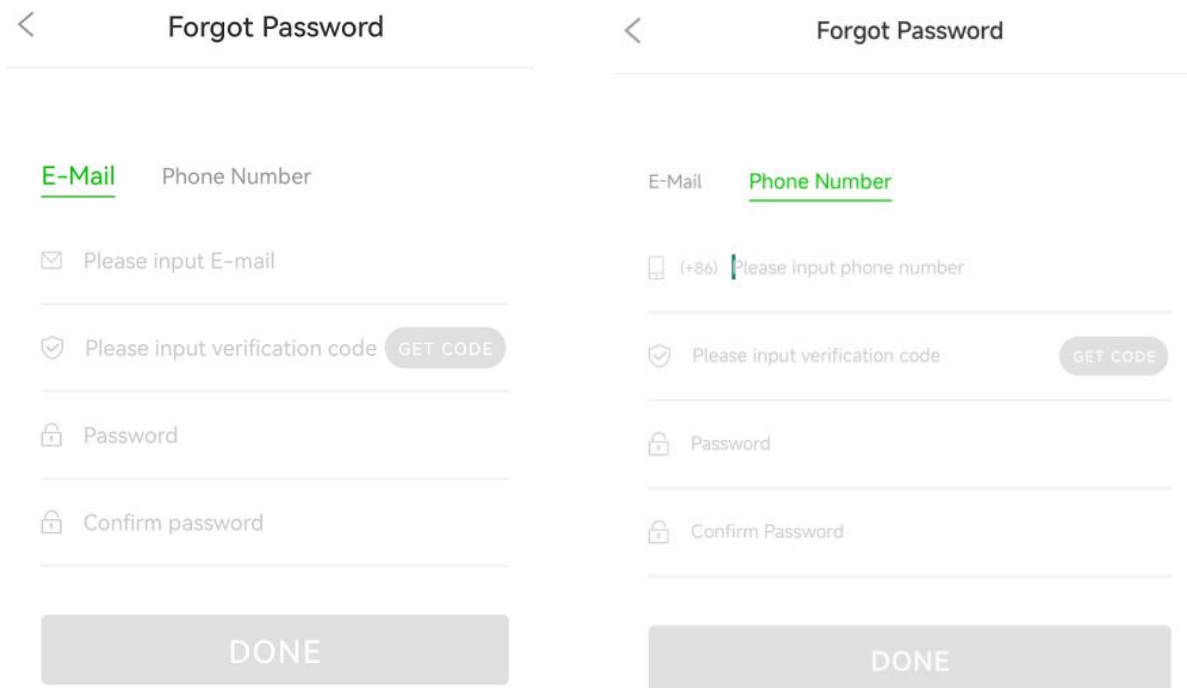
<

Forgot Password

E-Mail Phone Number

Please input E-mail

Please input verification code GET CODE

Password

Confirm password

DONE

<

Forgot Password

E-Mail Phone Number

(+86) Please input phone number

Please input verification code GET CODE

Password

Confirm Password

DONE